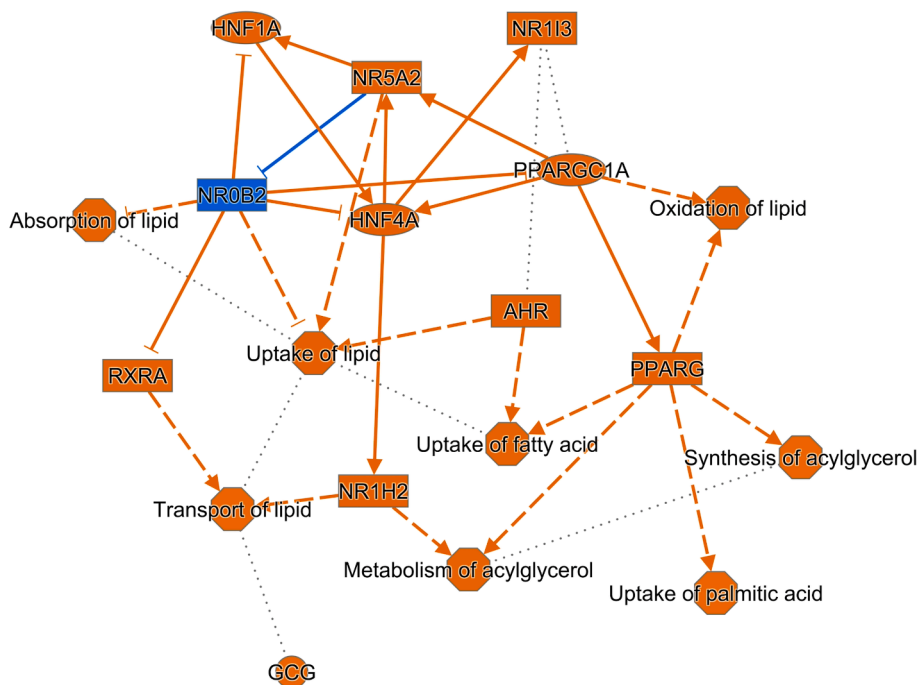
HNF1A
NR1I3
NR5A2
PPARGC1A
NR0B2
Absorption of lipid
HNF4A
Oxidation of lipid
AHR
Uptake of lipid
RXRA
PPARG
Uptake of fatty acid
Synthesis of acylglycerol
NR1H2
Transport of lipid
Metabolism of acylglycerol
Uptake of palmitic acid
GCG